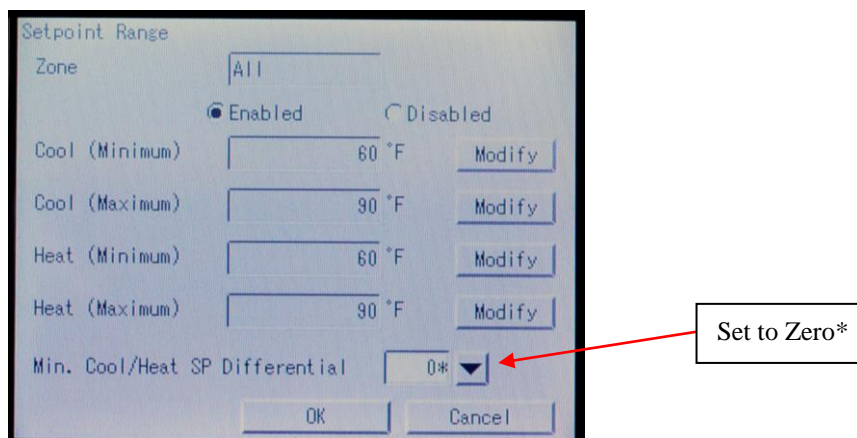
Setpoint Range

Zone All

Enabled Disabled

Cool (Minimum) 60 °F Modify

Cool (Maximum) 90 °F Modify

Heat (Minimum) 60 °F Modify

Heat (Maximum) 90 °F Modify

Min. Cool/Heat SP Differential 0*

OK Cancel

Set to Zero*